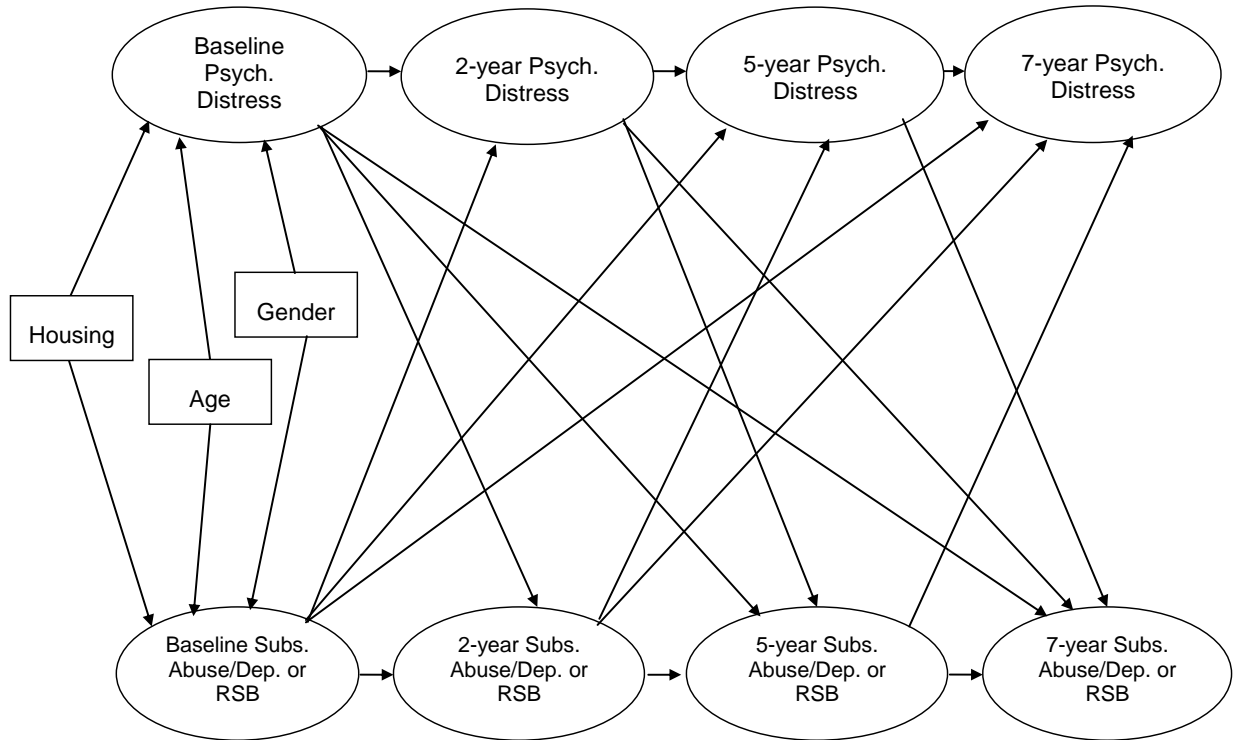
Baseline Psych. Distress

2-year Psych. Distress

5-year Psych. Distress

7-year Psych. Distress

Housing

Age

Gender

Baseline Subs. Abuse/Dep. or RSB

2-year Subs. Abuse/Dep. or RSB

5-year Subs. Abuse/Dep. or RSB

7-year Subs. Abuse/Dep. or RSB